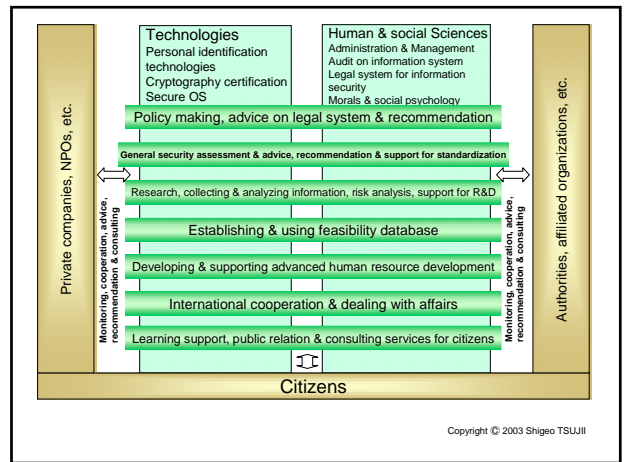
Private companies, NPOs, etc.

Technologies
Personal identification technologies
Cryptography certification
Secure OS

Human & social Sciences
Administration & Management
Audit on information system
Legal system for information security
Morals & social psychology

Authorities, affiliated organizations, etc.

Policy making, advice on legal system & recommendation

General security assessment & advice, recommendation & support for standardization

Research, collecting & analyzing information, risk analysis, support for R&D

Monitoring, cooperation, advice, recommendation & consulting

Establishing & using feasibility database

Developing & supporting advanced human resource development

International cooperation & dealing with affairs

Learning support, public relation & consulting services for citizens

Monitoring, cooperation, advice, recommendation & consulting

Citizens

Copyright © 2003 Shigeo TSUJII